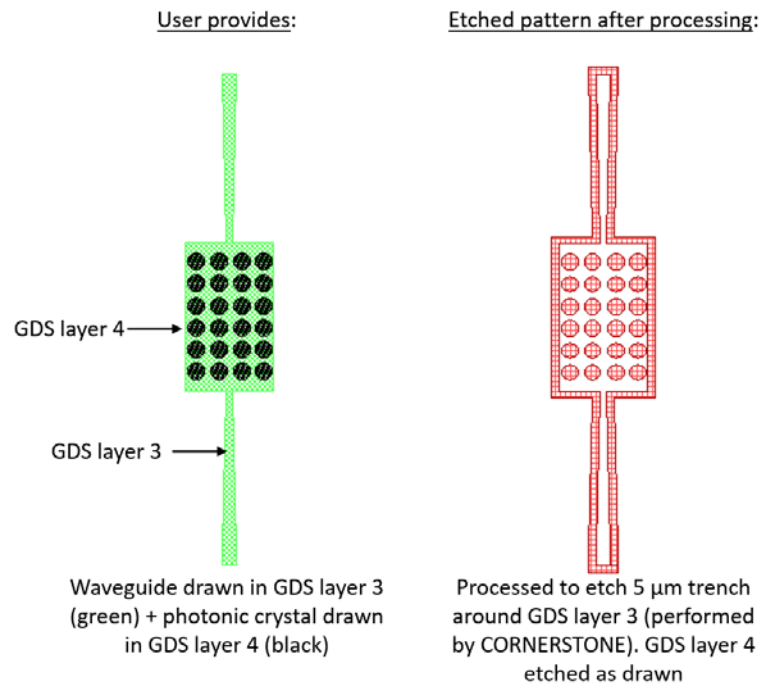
User provides:

Etched pattern after processing:

GDS layer 4

GDS layer 3

Waveguide drawn in GDS layer 3 (green) + photonic crystal drawn in GDS layer 4 (black)

Processed to etch 5 µm trench around GDS layer 3 (performed by CORNERSTONE). GDS layer 4 etched as drawn